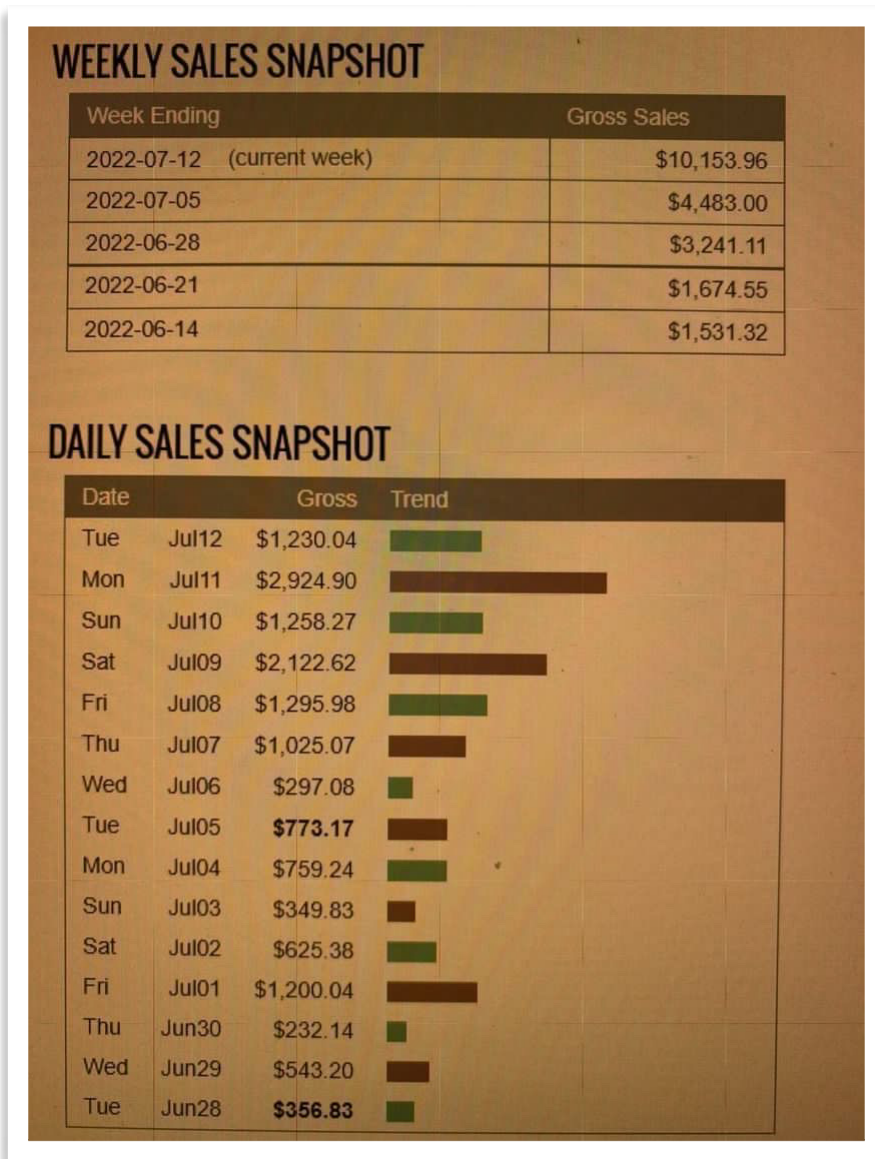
WEEKLY SALES SNAPSHOT

| Week Ending | Gross Sales |
|---|---|
| 2022-07-12 (current week) | $10,153.96 |
| 2022-07-05 | $4,483.00 |
| 2022-06-28 | $3,241.11 |
| 2022-06-21 | $1,674.55 |
| 2022-06-14 | $1,531.32 |

DAILY SALES SNAPSHOT

| Date | | Gross | Trend |
|---|---|---|---|
| Tue | Jul12 | $1,230.04 | |
| Mon | Jul11 | $2,924.90 | |
| Sun | Jul10 | $1,258.27 | |
| Sat | Jul09 | $2,122.62 | |
| Fri | Jul08 | $1,295.98 | |
| Thu | Jul07 | $1,025.07 | |
| Wed | Jul06 | $297.08 | |
| Tue | Jul05 | **$773.17** | |
| Mon | Jul04 | $759.24 | |
| Sun | Jul03 | $349.83 | |
| Sat | Jul02 | $625.38 | |
| Fri | Jul01 | $1,200.04 | |
| Thu | Jun30 | $232.14 | |
| Wed | Jun29 | $543.20 | |
| Tue | Jun28 | **$356.83** | |